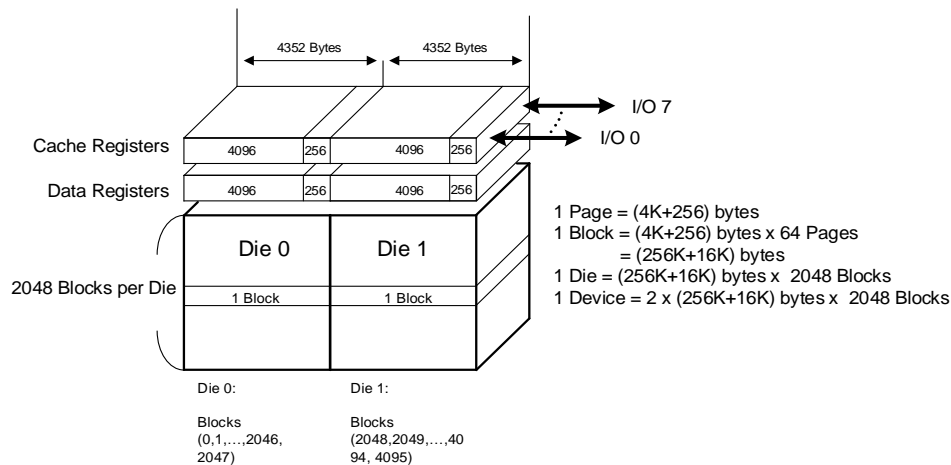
4352 Bytes
4352 Bytes

I/O 7
I/O 0

Cache Registers
4096 | 256 | 4096 | 256

Data Registers
4096 | 256 | 4096 | 256

Die 0
Die 1

2048 Blocks per Die
1 Block
1 Block

1 Page = (4K+256) bytes
1 Block = (4K+256) bytes x 64 Pages
= (256K+16K) bytes
1 Die = (256K+16K) bytes x 2048 Blocks
1 Device = 2 x (256K+16K) bytes x 2048 Blocks

Die 0:

Blocks (0,1,…,2046, 2047)

Die 1:

Blocks (2048,2049,…,4094, 4095)